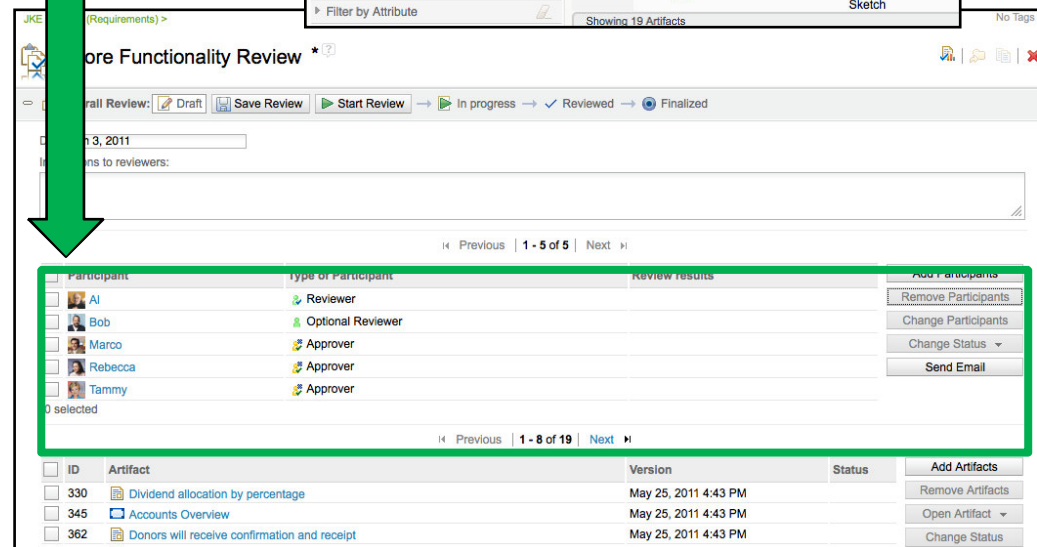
JKE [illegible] (Requirements) >

Filter by Attribute

Showing 19 Artifacts

Sketch

No Tags

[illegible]ore Functionality Review *

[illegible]rall Review: Draft Save Review Start Review → In progress → Reviewed → Finalized

D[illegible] 3, 2011

I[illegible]ons to reviewers:

Previous | 1 - 5 of 5 | Next

| | Participant | Type of Participant | Review results |
|---|---|---|---|
| | Al | Reviewer | |
| | Bob | Optional Reviewer | |
| | Marco | Approver | |
| | Rebecca | Approver | |
| | Tammy | Approver | |

Add Participants
Remove Participants
Change Participants
Change Status
Send Email

0 selected

Previous | 1 - 8 of 19 | Next

| | ID | Artifact | Version | Status |
|---|---|---|---|---|
| | 330 | Dividend allocation by percentage | May 25, 2011 4:43 PM | |
| | 345 | Accounts Overview | May 25, 2011 4:43 PM | |
| | 362 | Donors will receive confirmation and receipt | May 25, 2011 4:43 PM | |

Add Artifacts
Remove Artifacts
Open Artifact
Change Status